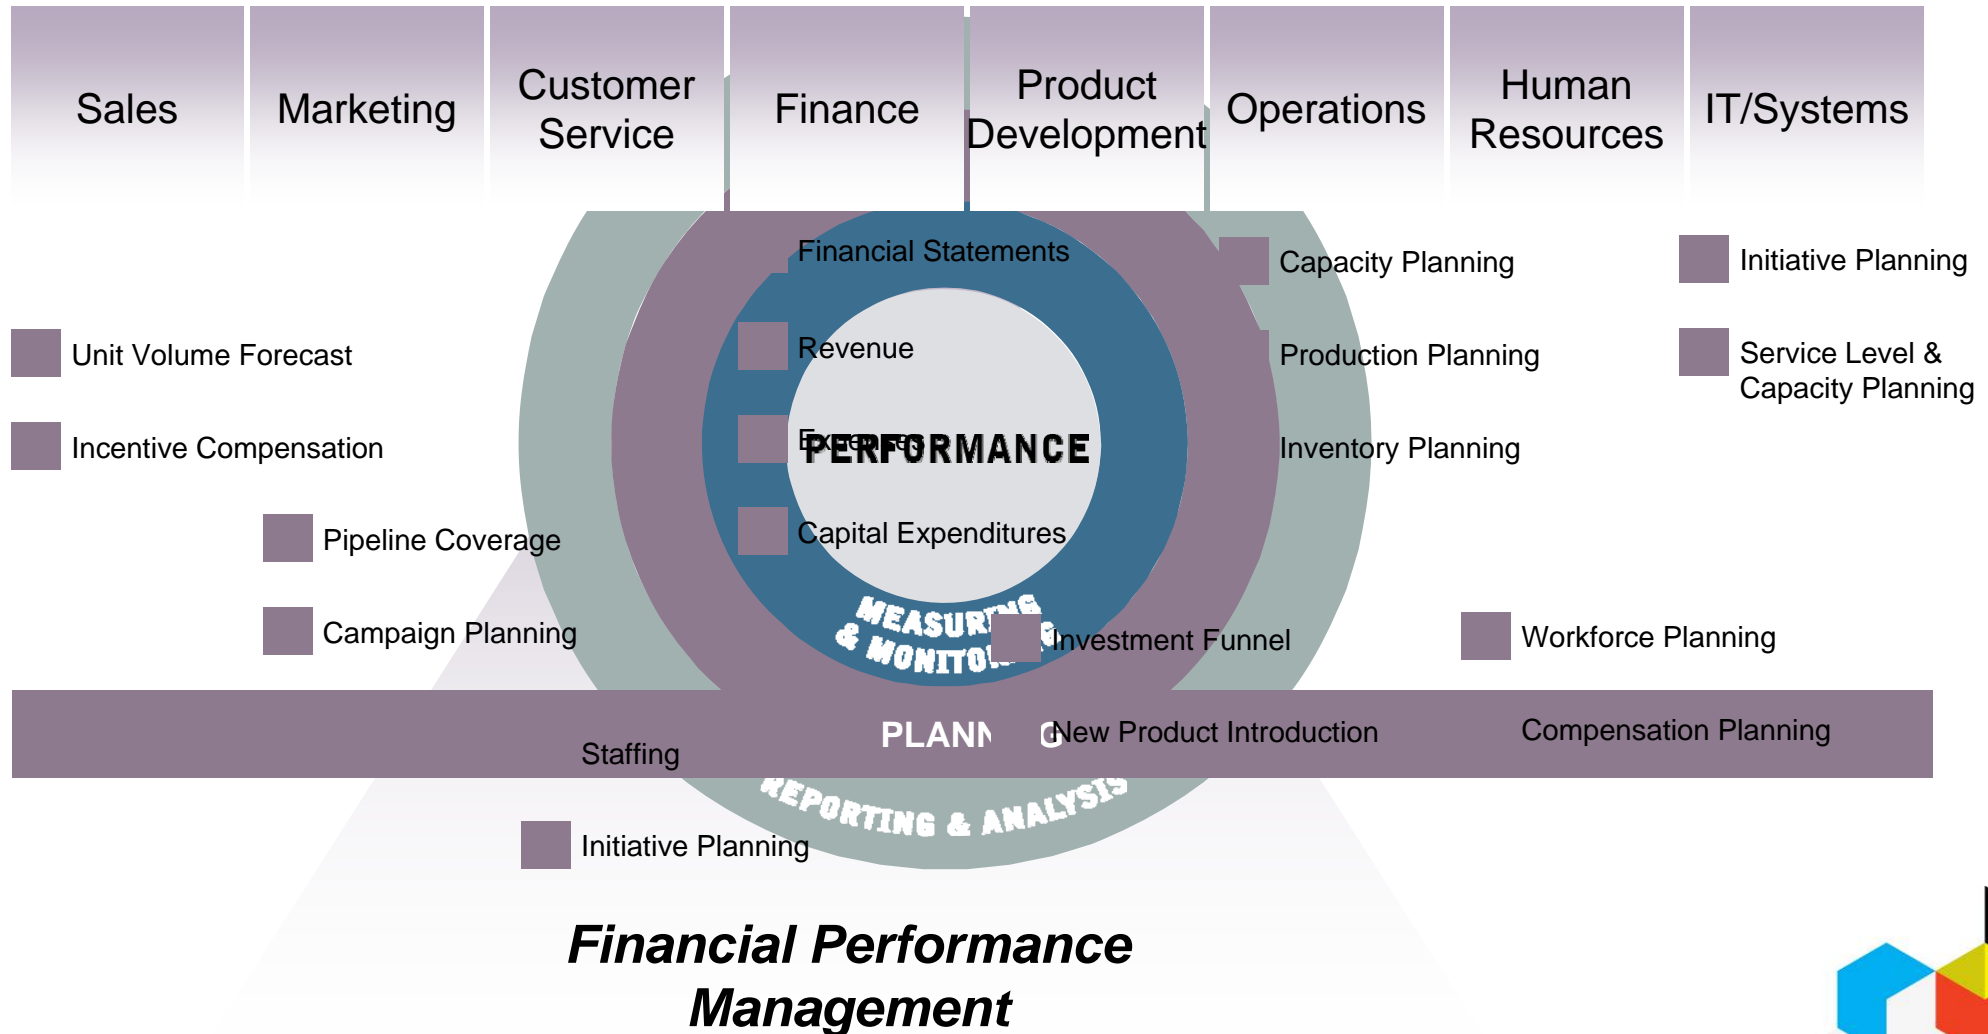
Sales

Marketing

Customer Service

Finance

Product Development

Operations

Human Resources

IT/Systems

Financial Statements

Capacity Planning

Initiative Planning

Unit Volume Forecast

Revenue

Production Planning

Service Level & Capacity Planning

Incentive Compensation

Expenses

PERFORMANCE

Inventory Planning

Pipeline Coverage

Capital Expenditures

Campaign Planning

MEASURING & MONITO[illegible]

Investment Funnel

Workforce Planning

PLANN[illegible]G

New Product Introduction

Compensation Planning

Staffing

REPORTING & ANALYSIS

Initiative Planning

Financial Performance Management